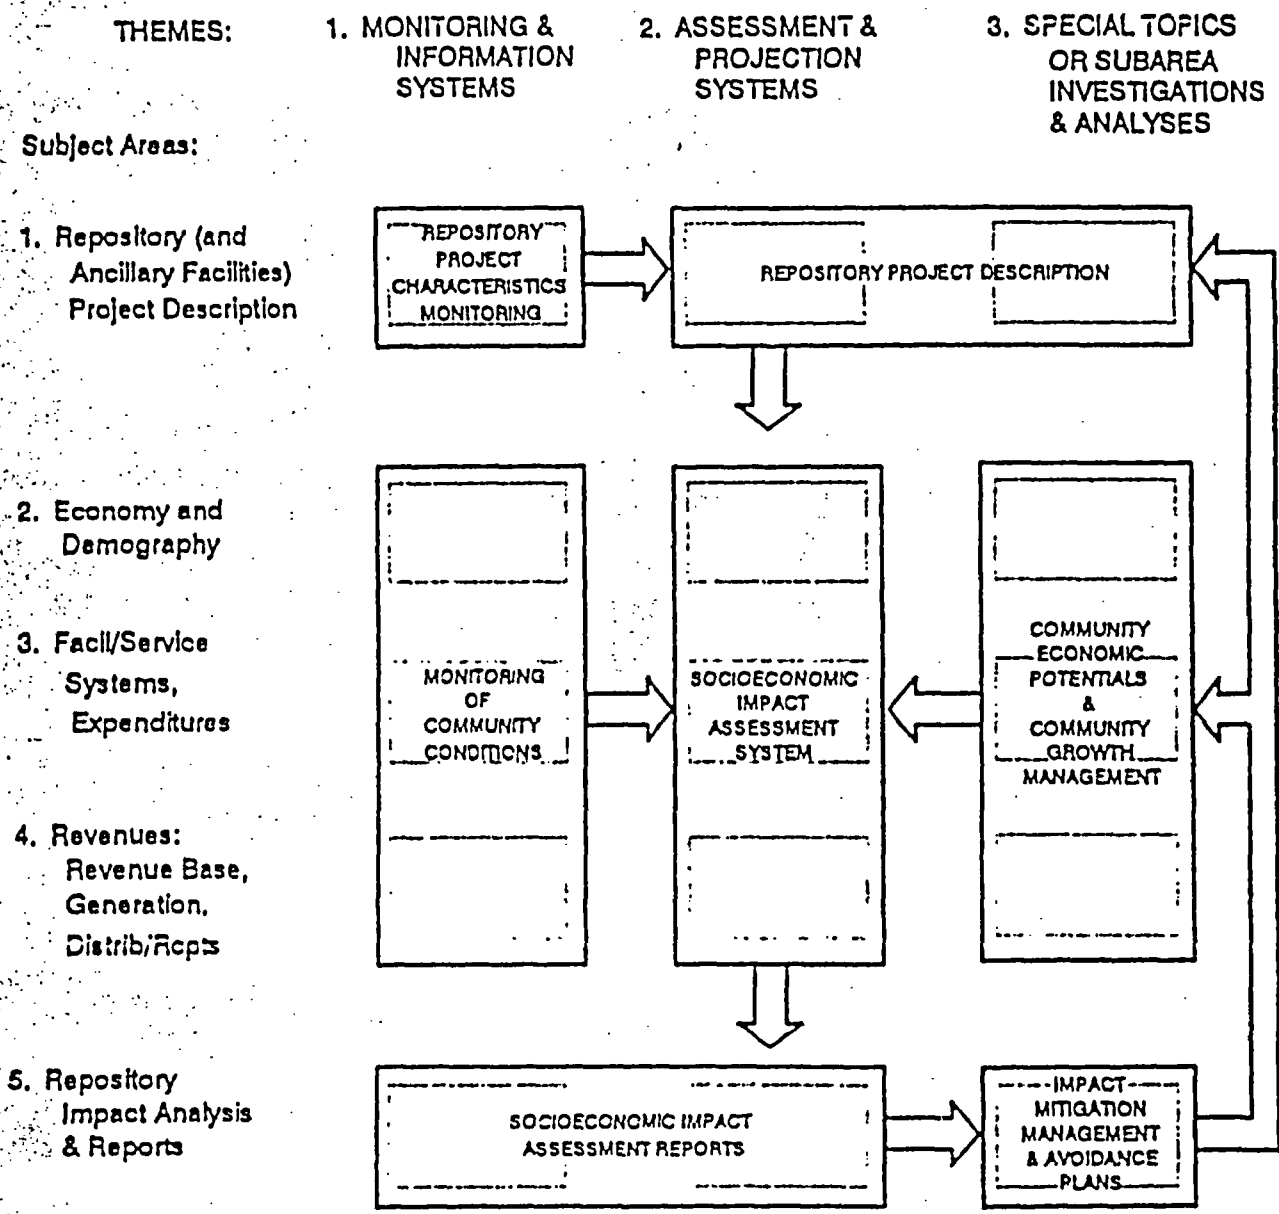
THEMES:

1. MONITORING & INFORMATION SYSTEMS

2. ASSESSMENT & PROJECTION SYSTEMS

3. SPECIAL TOPICS OR SUBAREA INVESTIGATIONS & ANALYSES

Subject Areas:

1. Repository (and Ancillary Facilities) Project Description

2. Economy and Demography

3. Facil/Service Systems, Expenditures

4. Revenues: Revenue Base, Generation, Distrib/Rcpts

5. Repository Impact Analysis & Reports

REPOSITORY PROJECT CHARACTERISTICS MONITORING

REPOSITORY PROJECT DESCRIPTION

MONITORING OF COMMUNITY CONDITIONS

SOCIOECONOMIC IMPACT ASSESSMENT SYSTEM

COMMUNITY ECONOMIC POTENTIALS & COMMUNITY GROWTH MANAGEMENT

SOCIOECONOMIC IMPACT ASSESSMENT REPORTS

IMPACT MITIGATION MANAGEMENT & AVOIDANCE PLANS